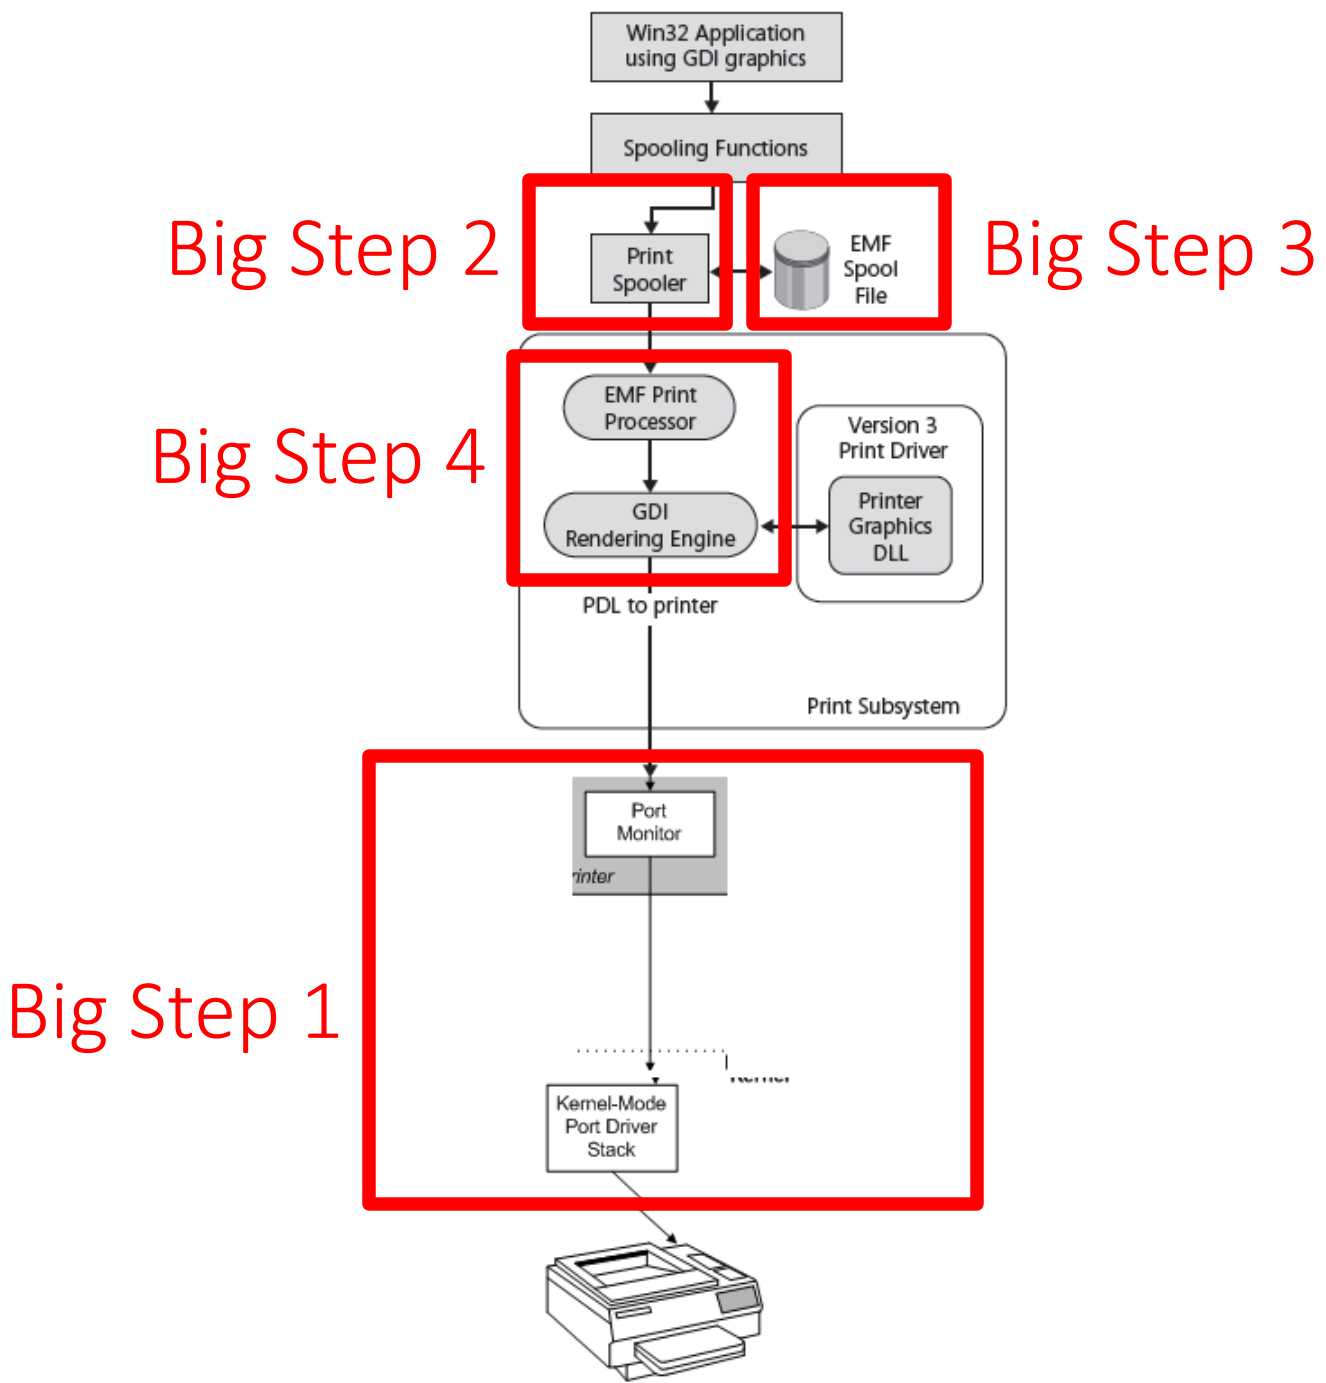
Win32 Application using GDI graphics

Spooling Functions

Big Step 2

Print Spooler

EMF Spool File

Big Step 3

Big Step 4

EMF Print Processor

GDI Rendering Engine

Version 3 Print Driver

Printer Graphics DLL

PDL to printer

Print Subsystem

Port Monitor

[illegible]inter

Big Step 1

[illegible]

Kernel-Mode Port Driver Stack